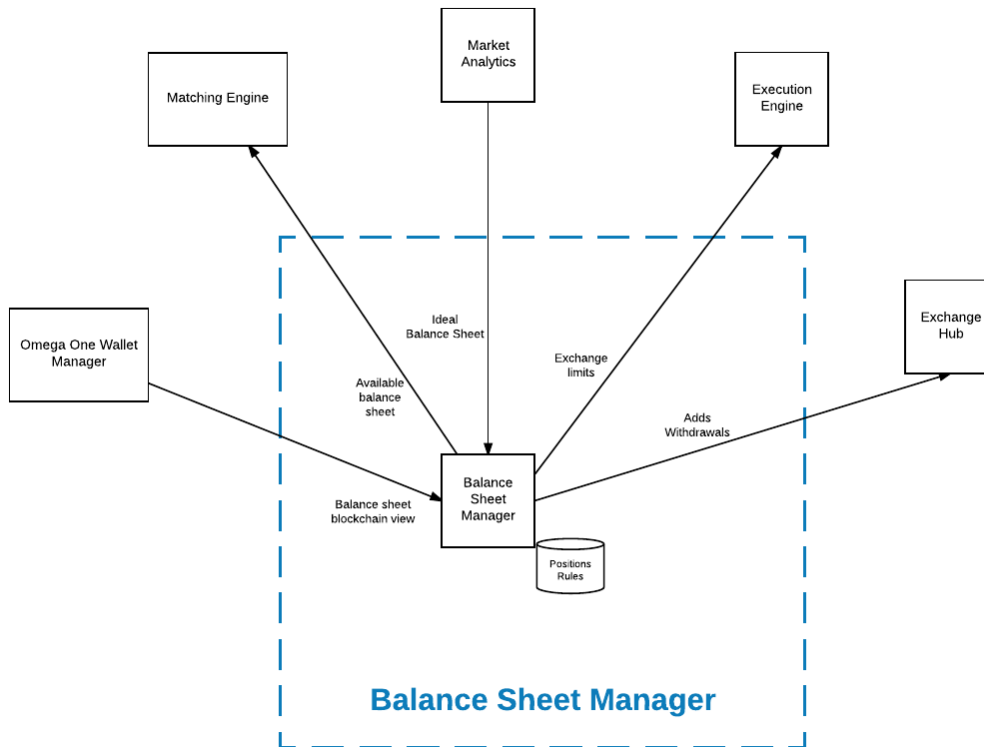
Market Analytics

Matching Engine

Execution Engine

Omega One Wallet Manager

Exchange Hub

Ideal Balance Sheet

Exchange limits

Available balance sheet

Adds Withdrawals

Balance Sheet Manager

Balance sheet blockchain view

Positions Rules

Balance Sheet Manager